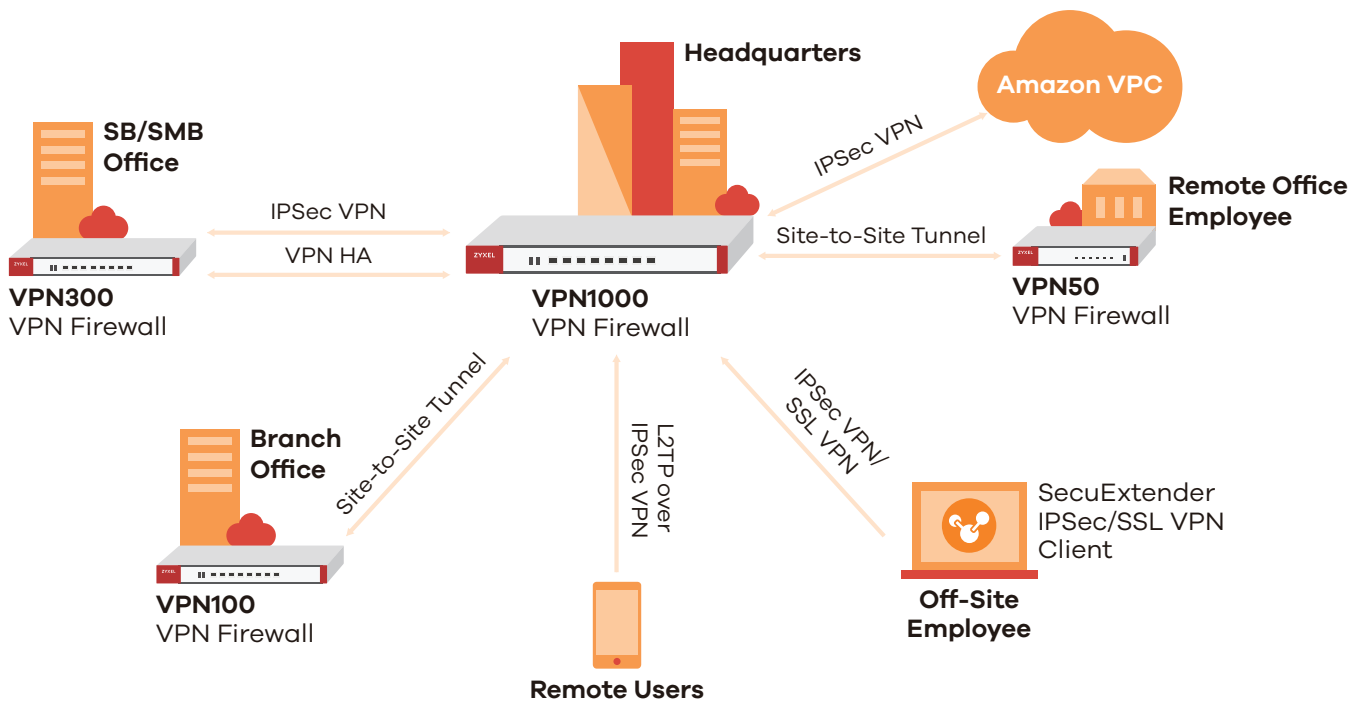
Headquarters

Amazon VPC

SB/SMB Office

IPSec VPN

IPSec VPN

VPN HA

Site-to-Site Tunnel

Remote Office Employee

ZYXEL

ZYXEL

ZYXEL

VPN300
VPN Firewall

VPN1000
VPN Firewall

VPN50
VPN Firewall

Site-to-Site Tunnel

L2TP over IPSec VPN

IPSec VPN/ SSL VPN

Branch Office

SecuExtender IPSec/SSL VPN Client

ZYXEL

VPN100
VPN Firewall

Off-Site Employee

Remote Users